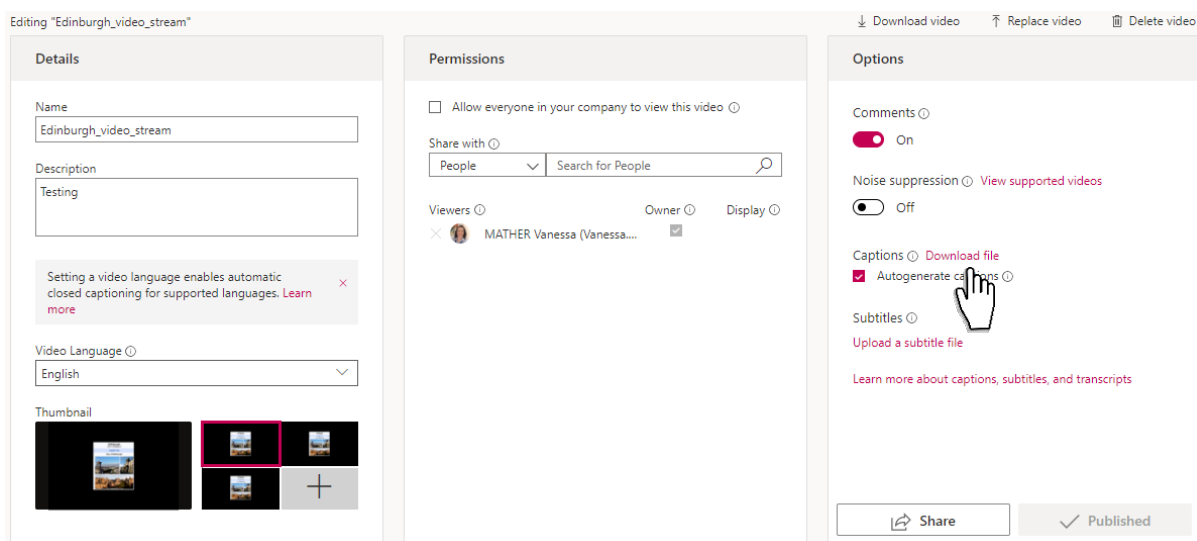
Editing "Edinburgh_video_stream"

Download video
Replace video
Delete video

Details

Name
Edinburgh_video_stream

Description
Testing

Setting a video language enables automatic closed captioning for supported languages. Learn more

Video Language
English

Thumbnail

Permissions

Allow everyone in your company to view this video

Share with
People
Search for People

Viewers
Owner
Display
MATHER Vanessa (Vanessa....

Options

Comments
On

Noise suppression
View supported videos
Off

Captions
Download file
Autogenerate ca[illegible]ions

Subtitles
Upload a subtitle file

Learn more about captions, subtitles, and transcripts

Share
Published